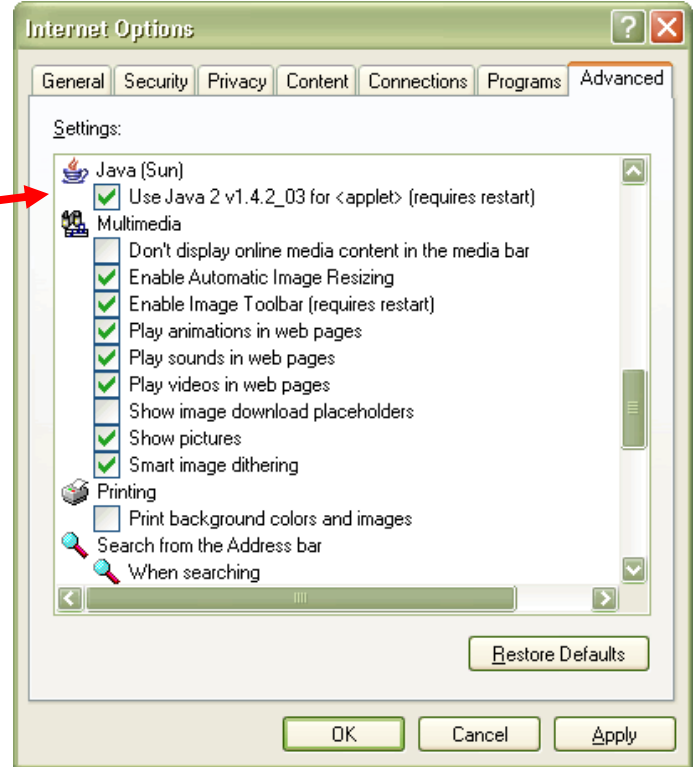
Internet Options

General | Security | Privacy | Content | Connections | Programs | Advanced

Settings:

Java (Sun)
Use Java 2 v1.4.2_03 for <applet> (requires restart)
Multimedia
Don't display online media content in the media bar
Enable Automatic Image Resizing
Enable Image Toolbar (requires restart)
Play animations in web pages
Play sounds in web pages
Play videos in web pages
Show image download placeholders
Show pictures
Smart image dithering
Printing
Print background colors and images
Search from the Address bar
When searching

Restore Defaults

OK | Cancel | Apply